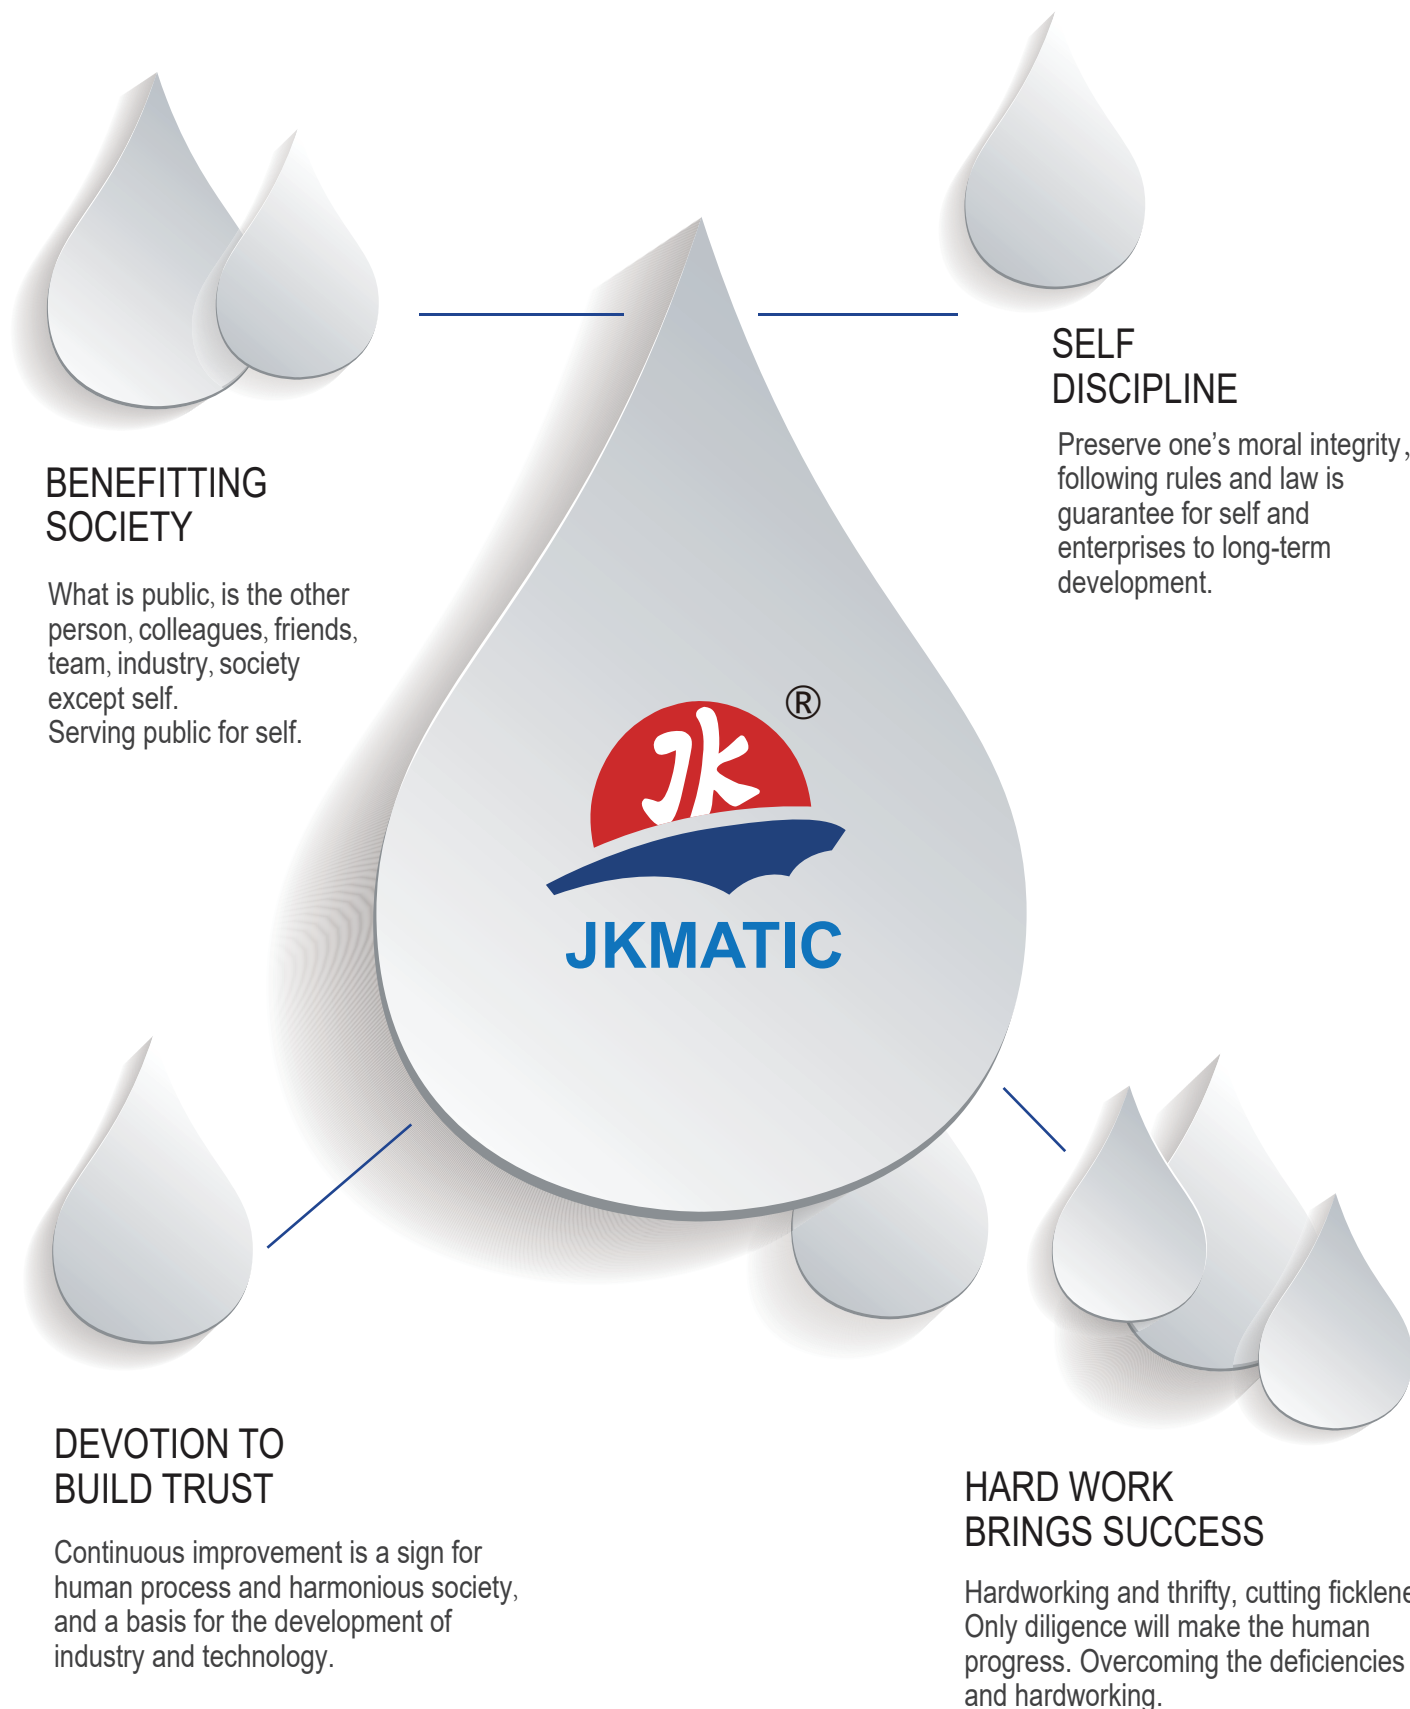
SELF DISCIPLINE

Preserve one’s moral integrity, following rules and law is guarantee for self and enterprises to long-term development.

BENEFITTING SOCIETY

What is public, is the other person, colleagues, friends, team, industry, society except self.
Serving public for self.

JK ®

JKMATIC

DEVOTION TO BUILD TRUST

Continuous improvement is a sign for human process and harmonious society, and a basis for the development of industry and technology.

HARD WORK BRINGS SUCCESS

Hardworking and thrifty, cutting ficklene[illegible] Only diligence will make the human progress. Overcoming the deficiencies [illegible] and hardworking.